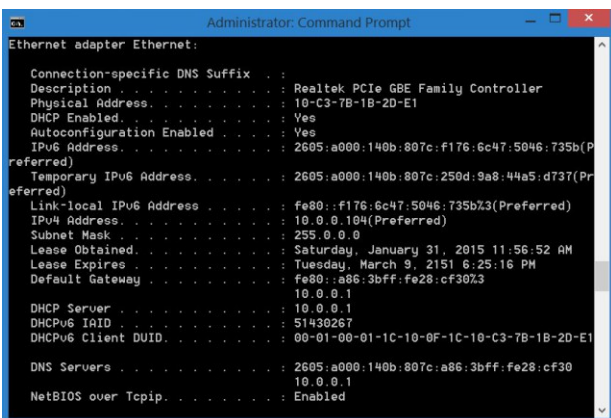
Administrator: Command Prompt

Ethernet adapter Ethernet:

Connection-specific DNS Suffix . :
Description . . . . . . . . . . . : Realtek PCIe GBE Family Controller
Physical Address. . . . . . . . . : 10-C3-7B-1B-2D-E1
DHCP Enabled. . . . . . . . . . . : Yes
Autoconfiguration Enabled . . . . : Yes
IPv6 Address. . . . . . . . . . . : 2605:a000:140b:807c:f176:6c47:5046:735b(Preferred)
Temporary IPv6 Address. . . . . . : 2605:a000:140b:807c:250d:9a8:44a5:d737(Preferred)
Link-local IPv6 Address . . . . . : fe80::f176:6c47:5046:735b%3(Preferred)
IPv4 Address. . . . . . . . . . . : 10.0.0.104(Preferred)
Subnet Mask . . . . . . . . . . . : 255.0.0.0
Lease Obtained. . . . . . . . . . : Saturday, January 31, 2015 11:56:52 AM
Lease Expires . . . . . . . . . . : Tuesday, March 9, 2151 6:25:16 PM
Default Gateway . . . . . . . . . : fe80::a86:3bff:fe28:cf30%3
10.0.0.1
DHCP Server . . . . . . . . . . . : 10.0.0.1
DHCPv6 IAID . . . . . . . . . . . : 51430267
DHCPv6 Client DUID. . . . . . . . : 00-01-00-01-1C-10-0F-1C-10-C3-7B-1B-2D-E1

DNS Servers . . . . . . . . . . . : 2605:a000:140b:807c:a86:3bff:fe28:cf30
10.0.0.1
NetBIOS over Tcpip. . . . . . . . : Enabled